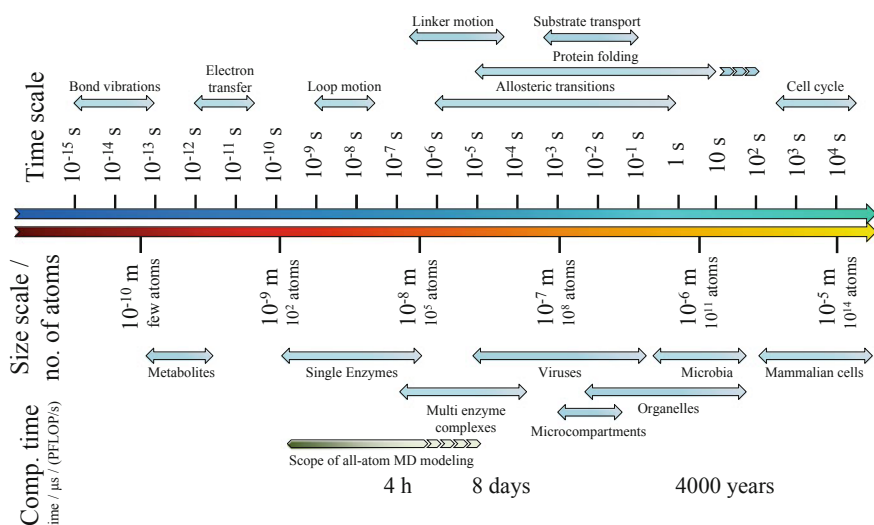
Linker motion
Substrate transport
Protein folding
Bond vibrations
Electron transfer
Loop motion
Allosteric transitions
Cell cycle

Time scale

$10^{-15}$ s $10^{-14}$ s $10^{-13}$ s $10^{-12}$ s $10^{-11}$ s $10^{-10}$ s $10^{-9}$ s $10^{-8}$ s $10^{-7}$ s $10^{-6}$ s $10^{-5}$ s $10^{-4}$ s $10^{-3}$ s $10^{-2}$ s $10^{-1}$ s 1 s 10 s $10^{2}$ s $10^{3}$ s $10^{4}$ s

Size scale / no. of atoms

$10^{-10}$ m few atoms
$10^{-9}$ m $10^{2}$ atoms
$10^{-8}$ m $10^{5}$ atoms
$10^{-7}$ m $10^{8}$ atoms
$10^{-6}$ m $10^{11}$ atoms
$10^{-5}$ m $10^{14}$ atoms

Metabolites
Single Enzymes
Viruses
Microbia
Mammalian cells
Multi enzyme complexes
Organelles
Microcompartments

Comp. time
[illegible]ime / µs / (PFLOP/s)

Scope of all-atom MD modeling
4 h
8 days
4000 years